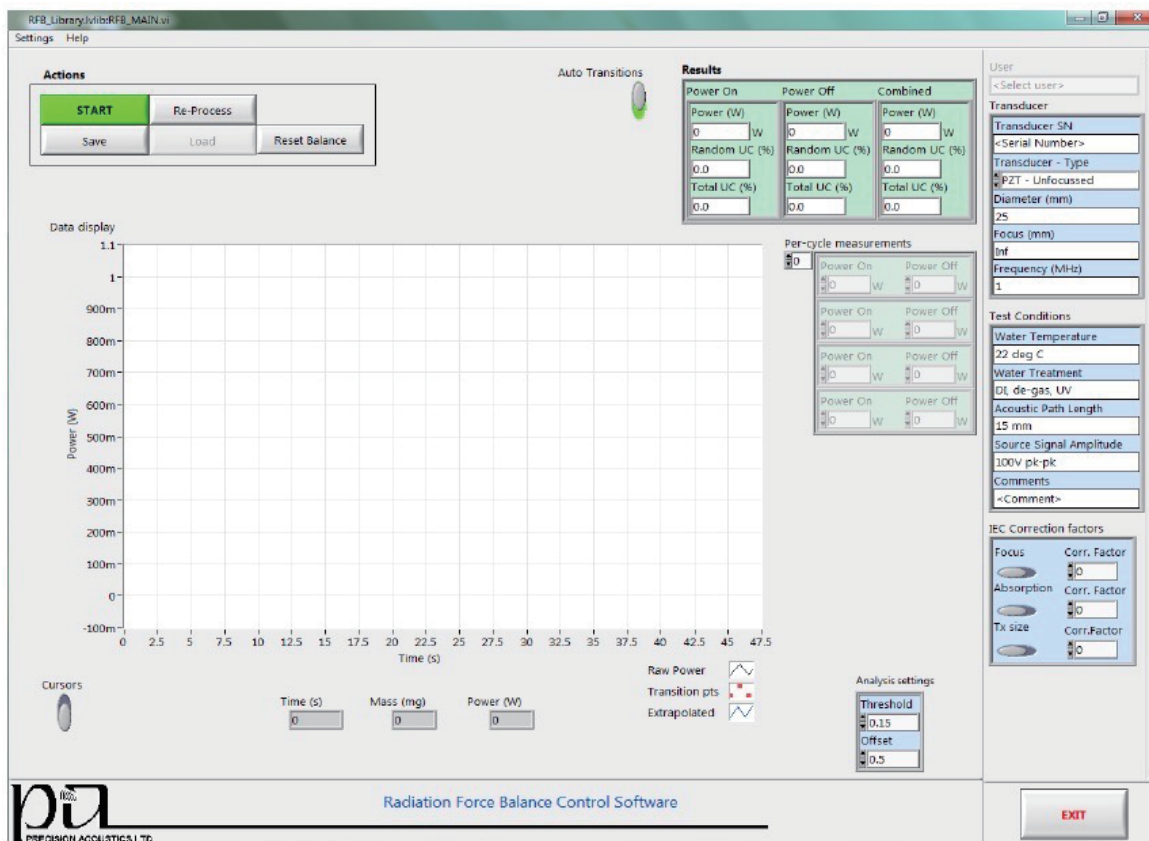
RFB_Library.lvlib:RFB_MAIN.vi
Settings Help

Actions
START
Re-Process
Save
Load
Reset Balance

Auto Transitions

Results
| Power On | Power Off | Combined |
|---|---|---|
| Power (W) | Power (W) | Power (W) |
| 0 W | 0 W | 0 W |
| Random UC (%) | Random UC (%) | Random UC (%) |
| 0.0 | 0.0 | 0.0 |
| Total UC (%) | Total UC (%) | Total UC (%) |
| 0.0 | 0.0 | 0.0 |

User
<Select user>
Transducer
Transducer SN
<Serial Number>
Transducer - Type
PZT - Unfocussed
Diameter (mm)
25
Focus (mm)
Inf
Frequency (MHz)
1

Data display
1.1
1
900m
800m
700m
600m
500m
400m
300m
200m
100m
0
-100m
Power (W)
0 2.5 5 7.5 10 12.5 15 17.5 20 22.5 25 27.5 30 32.5 35 37.5 40 42.5 45 47.5
Time (s)

Per-cycle measurements
0
Power On 0 W Power Off 0 W
Power On 0 W Power Off 0 W
Power On 0 W Power Off 0 W
Power On 0 W Power Off 0 W

Test Conditions
Water Temperature
22 deg C
Water Treatment
DI, de-gas, UV
Acoustic Path Length
15 mm
Source Signal Amplitude
100V pk-pk
Comments
<Comment>

IEC Correction factors
Focus Corr. Factor 0
Absorption Corr. Factor 0
Tx size Corr.Factor 0

Raw Power
Transition pts
Extrapolated

Cursors
Time (s) 0
Mass (mg) 0
Power (W) 0

Analysis settings
Threshold
0.15
Offset
0.5

PRECISION ACOUSTICS LTD
Radiation Force Balance Control Software

EXIT